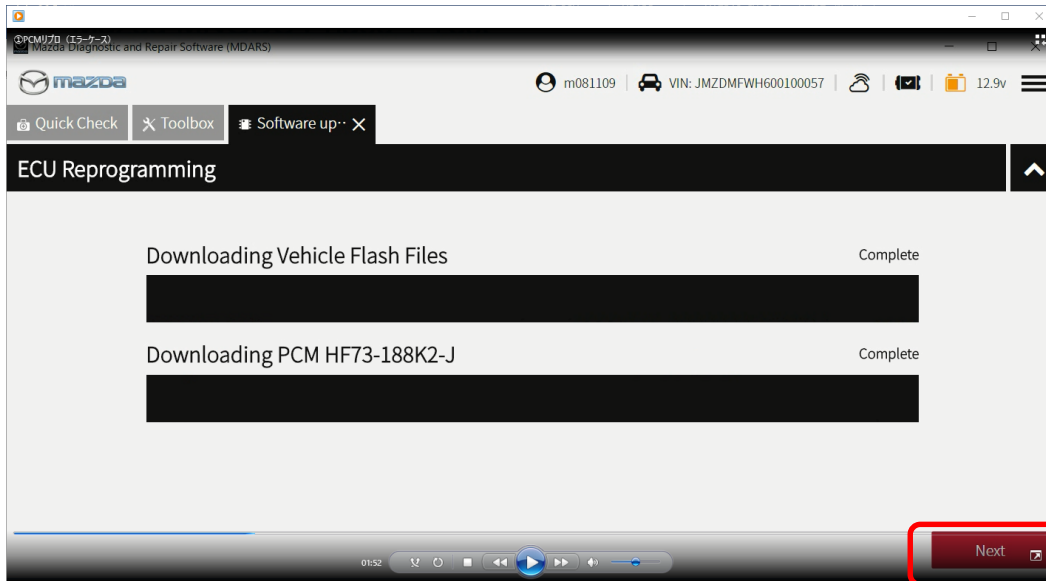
②PCMリプロ（エラーケース）
Mazda Diagnostic and Repair Software (MDARS)

mazda

m081109 | VIN: JMZDMFWH600100057 | 12.9v

Quick Check | Toolbox | Software up··· ✕

ECU Reprogramming

Downloading Vehicle Flash Files
Complete

Downloading PCM HF73-188K2-J
Complete

01:52

Next